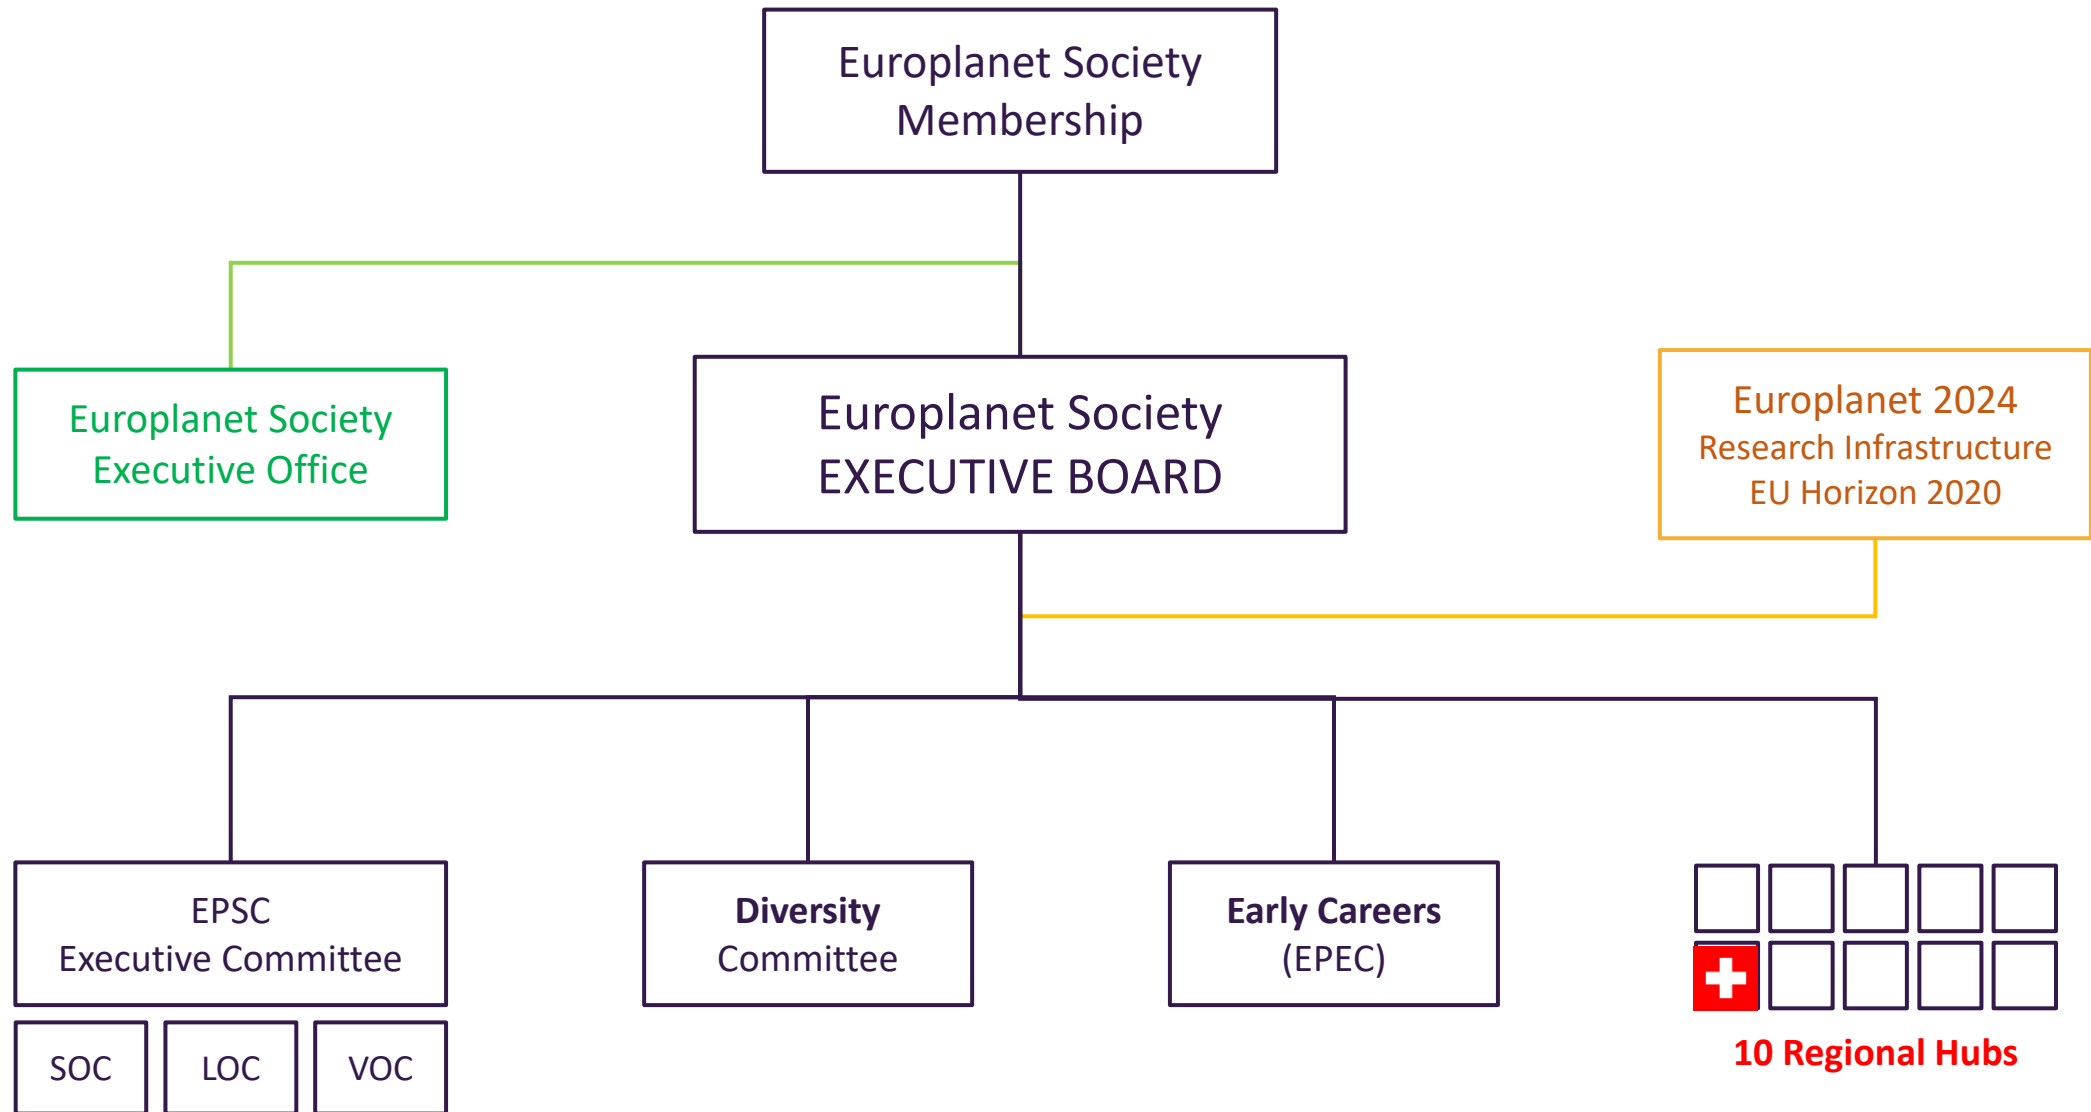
Europlanet Society Membership

Europlanet Society Executive Office

Europlanet Society EXECUTIVE BOARD

Europlanet 2024
Research Infrastructure
EU Horizon 2020

EPSC
Executive Committee

SOC

LOC

VOC

**Diversity**
Committee

**Early Careers**
(EPEC)

10 Regional Hubs